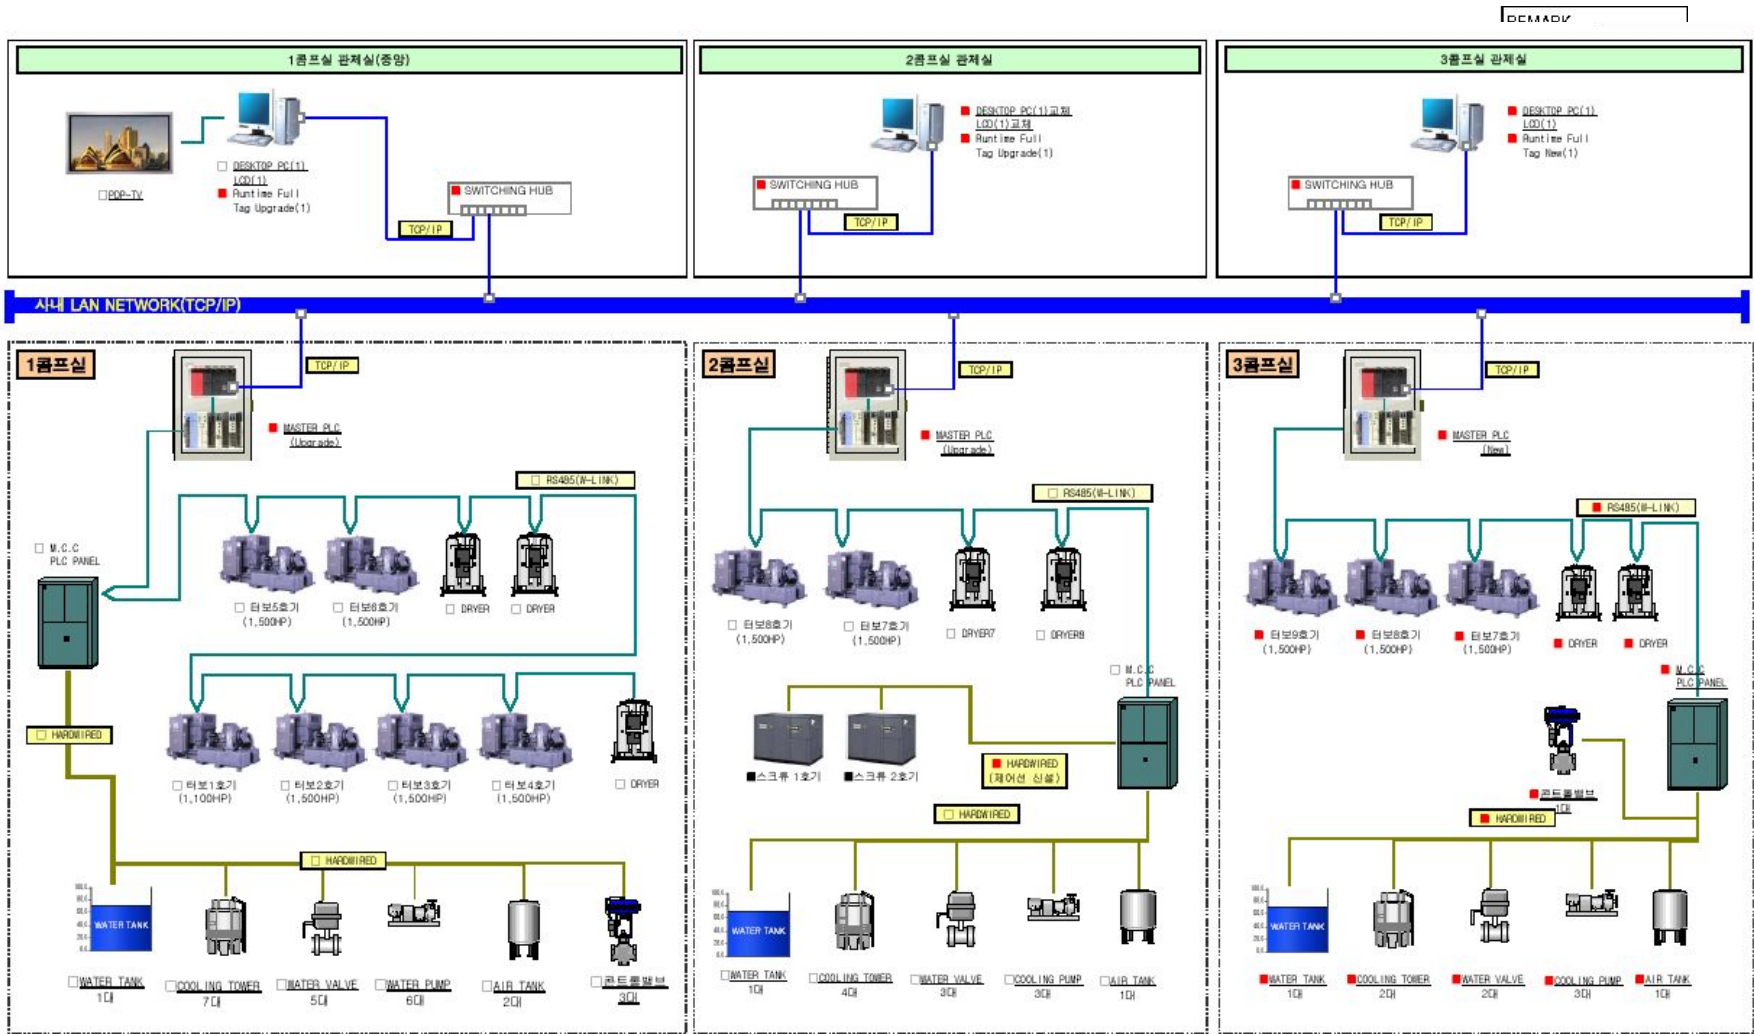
REMARK

1콤프실 관제실(중앙)

PDP-TV

DESKTOP PC(1)
LCD(1)
Runtime Full
Tag Upgrade(1)

SWITCHING HUB

TCP/IP

2콤프실 관제실

DESKTOP PC(1)교체
LCD(1)교체
Runtime Full
Tag Upgrade(1)

SWITCHING HUB

TCP/IP

3콤프실 관제실

DESKTOP PC(1)
LCD(1)
Runtime Full
Tag New(1)

SWITCHING HUB

TCP/IP

사내 LAN NETWORK(TCP/IP)

1콤프실

TCP/IP

MASTER PLC
(Upgrade)

RS485(W-LINK)

M.C.C
PLC PANEL

터보5호기
(1,500HP)

터보6호기
(1,500HP)

DRYER

DRYER

HARDWIRED

터보1호기
(1,100HP)

터보2호기
(1,500HP)

터보3호기
(1,500HP)

터보4호기
(1,500HP)

DRYER

HARDWIRED

WATER TANK

WATER TANK
1대

COOLING TOWER
7대

WATER VALVE
5대

WATER PUMP
6대

AIR TANK
2대

콘트롤밸브
3대

2콤프실

TCP/IP

MASTER PLC
(Upgrade)

RS485(W-LINK)

터보8호기
(1,500HP)

터보7호기
(1,500HP)

DRYER7

DRYER8

M.C.C
PLC PANEL

스크류 1호기

스크류 2호기

HARDWIRED
(제어선 신설)

HARDWIRED

WATER TANK

WATER TANK
1대

COOLING TOWER
4대

WATER VALVE
3대

COOLING PUMP
3대

AIR TANK
1대

3콤프실

TCP/IP

MASTER PLC
(New)

RS485(W-LINK)

터보9호기
(1,500HP)

터보8호기
(1,500HP)

터보7호기
(1,500HP)

DRYER

DRYER

M.C.C
PLC PANEL

콘트롤밸브
1대

HARDWIRED

WATER TANK

WATER TANK
1대

COOLING TOWER
2대

WATER VALVE
2대

COOLING PUMP
3대

AIR TANK
1대